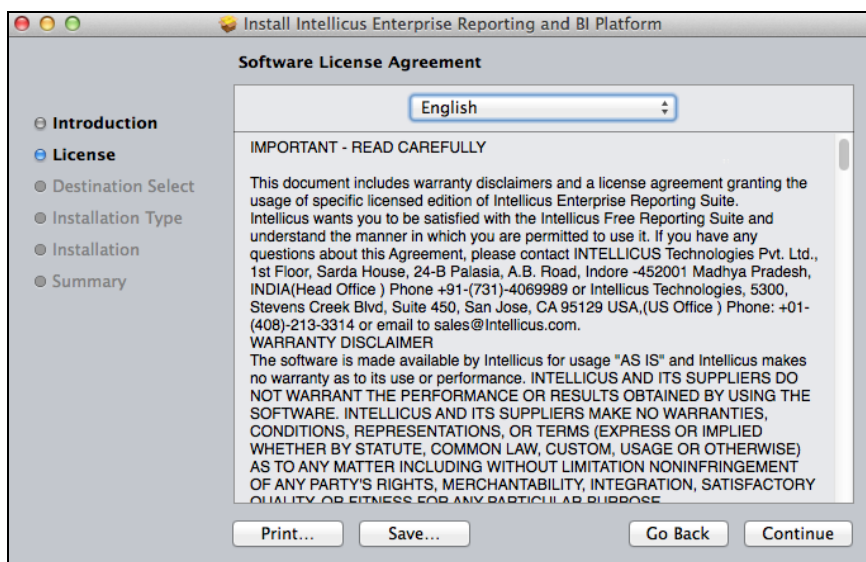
Install Intellicus Enterprise Reporting and BI Platform

Software License Agreement

Introduction
License
Destination Select
Installation Type
Installation
Summary

English

IMPORTANT - READ CAREFULLY

This document includes warranty disclaimers and a license agreement granting the usage of specific licensed edition of Intellicus Enterprise Reporting Suite.
Intellicus wants you to be satisfied with the Intellicus Free Reporting Suite and understand the manner in which you are permitted to use it. If you have any questions about this Agreement, please contact INTELLICUS Technologies Pvt. Ltd., 1st Floor, Sarda House, 24-B Palasia, A.B. Road, Indore -452001 Madhya Pradesh, INDIA(Head Office ) Phone +91-(731)-4069989 or Intellicus Technologies, 5300, Stevens Creek Blvd, Suite 450, San Jose, CA 95129 USA,(US Office ) Phone: +01-(408)-213-3314 or email to sales@Intellicus.com.
WARRANTY DISCLAIMER
The software is made available by Intellicus for usage "AS IS" and Intellicus makes no warranty as to its use or performance. INTELLICUS AND ITS SUPPLIERS DO NOT WARRANT THE PERFORMANCE OR RESULTS OBTAINED BY USING THE SOFTWARE. INTELLICUS AND ITS SUPPLIERS MAKE NO WARRANTIES, CONDITIONS, REPRESENTATIONS, OR TERMS (EXPRESS OR IMPLIED WHETHER BY STATUTE, COMMON LAW, CUSTOM, USAGE OR OTHERWISE) AS TO ANY MATTER INCLUDING WITHOUT LIMITATION NONINFRINGEMENT OF ANY PARTY'S RIGHTS, MERCHANTABILITY, INTEGRATION, SATISFACTORY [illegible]

Print... Save... Go Back Continue